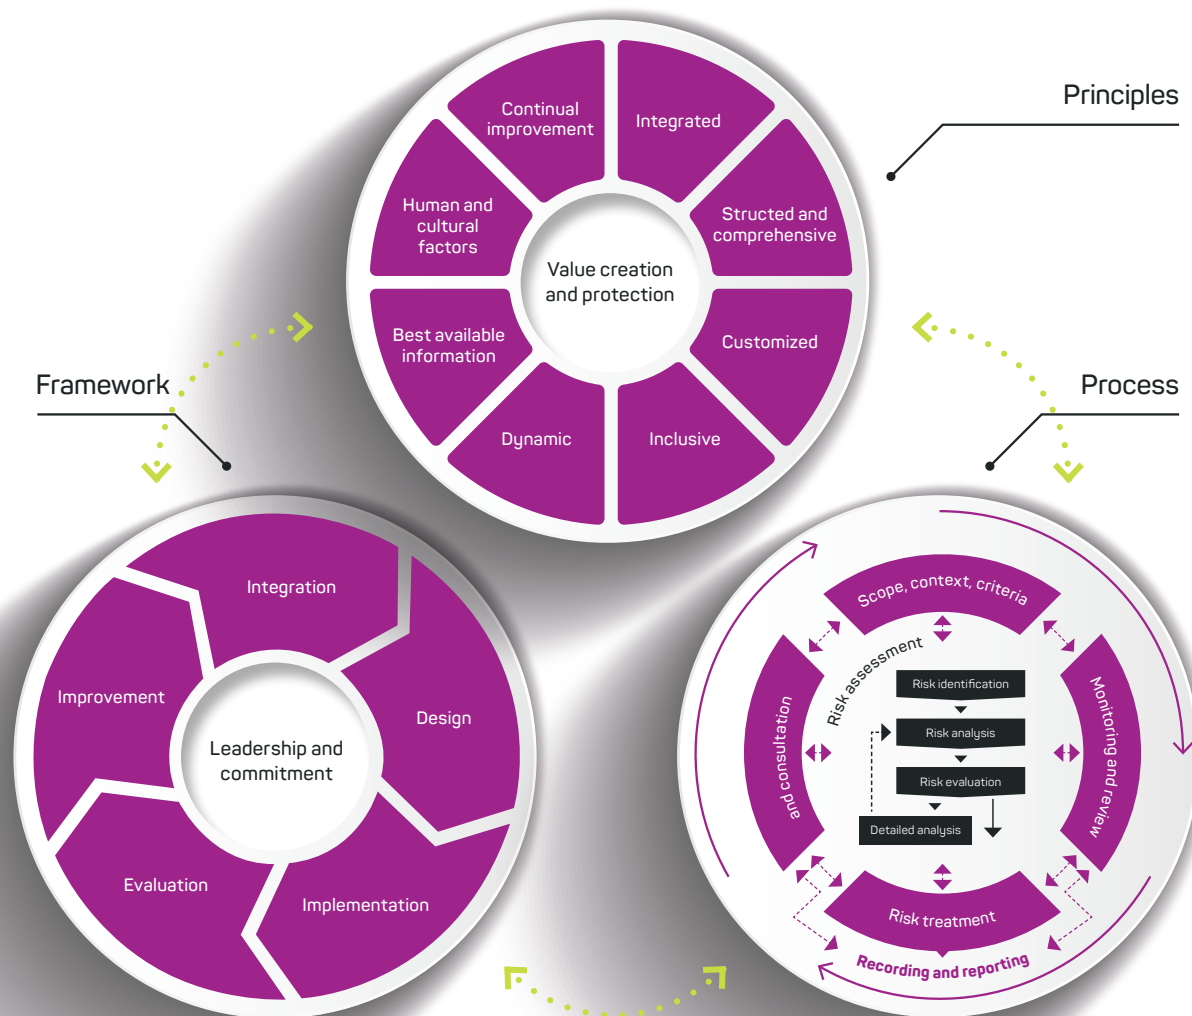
Principles

Continual improvement

Integrated

Human and cultural factors

Structed and comprehensive

Value creation and protection

Best available information

Customized

Dynamic

Inclusive

Framework

Process

Integration

Improvement

Design

Leadership and commitment

Evaluation

Implementation

Scope, context, criteria

Risk assessment

Risk identification

Risk analysis

Risk evaluation

Detailed analysis

and consultation

Monitoring and review

Risk treatment

Recording and reporting